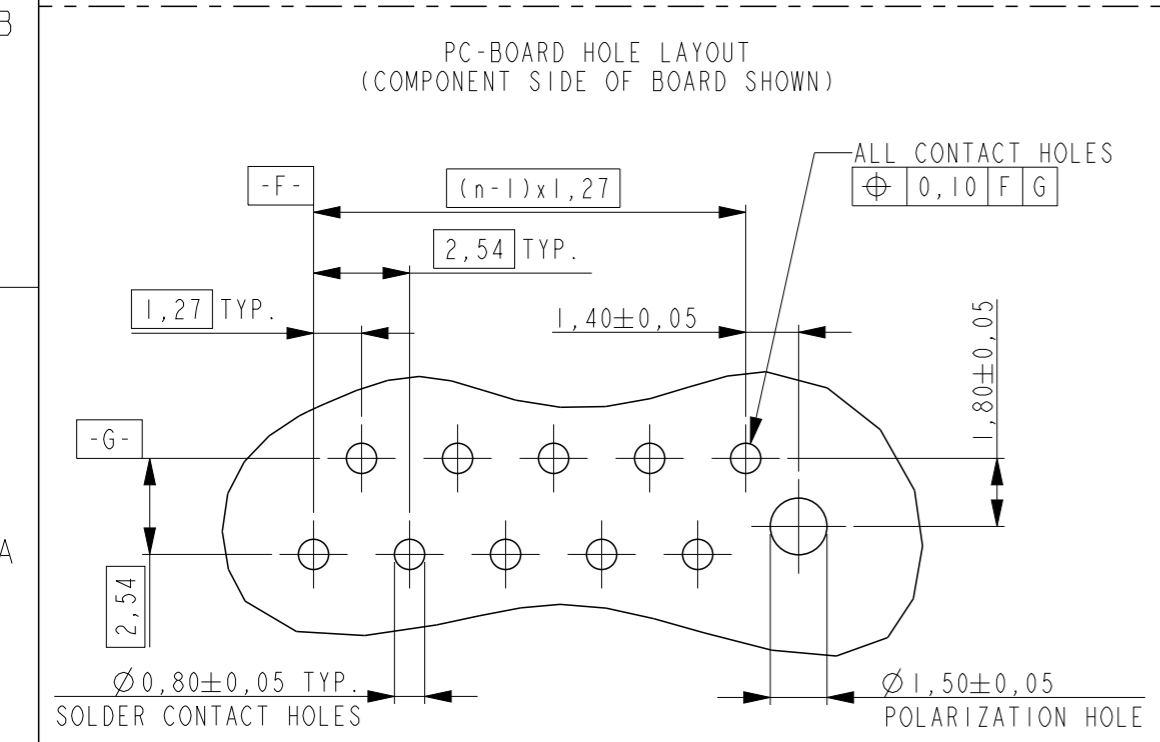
B

PC-BOARD HOLE LAYOUT
(COMPONENT SIDE OF BOARD SHOWN)

ALL CONTACT HOLES

| $\oplus$ | 0,10 | F | G |
|---|---|---|---|

-F-

(n-1)x1,27

2,54 TYP.

1,27 TYP.

$1,40\pm0,05$

$1,80\pm0,05$

-G-

A

2,54

$\varnothing0,80\pm0,05$ TYP.
SOLDER CONTACT HOLES

$\varnothing1,50\pm0,05$
POLARIZATION HOLE